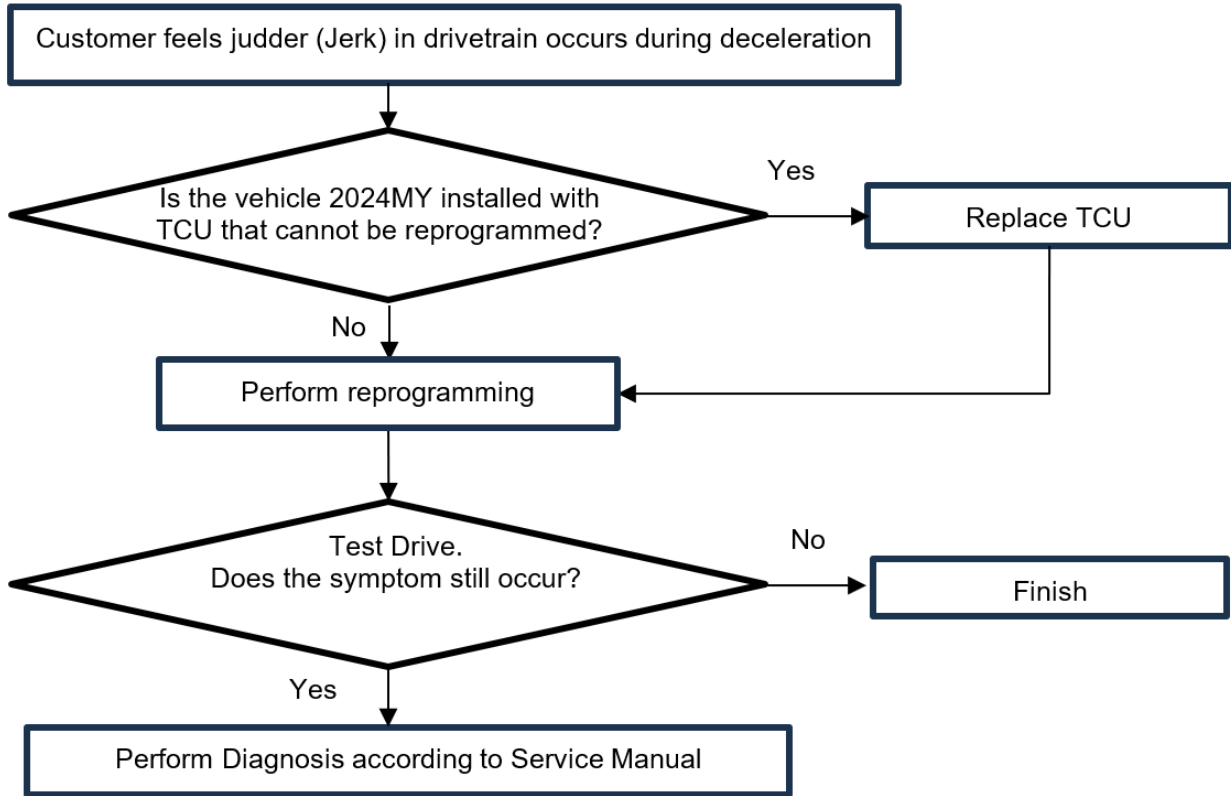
Customer feels judder (Jerk) in drivetrain occurs during deceleration

Is the vehicle 2024MY installed with TCU that cannot be reprogrammed?

Yes

Replace TCU

No

Perform reprogramming

Test Drive.
Does the symptom still occur?

No

Finish

Yes

Perform Diagnosis according to Service Manual